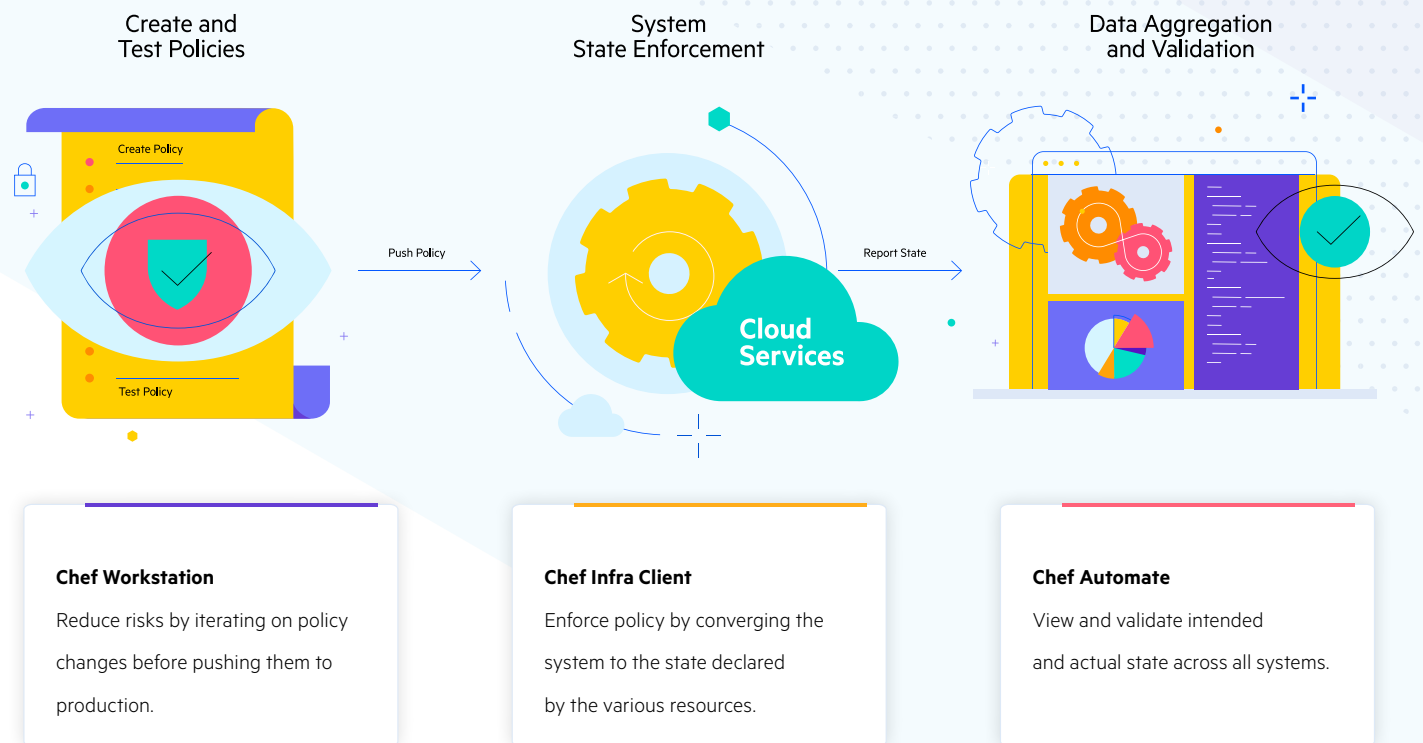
Create and Test Policies

System State Enforcement

Data Aggregation and Validation

Create Policy

Test Policy

Push Policy

Cloud Services

Report State

Chef Workstation

Reduce risks by iterating on policy changes before pushing them to production.

Chef Infra Client

Enforce policy by converging the system to the state declared by the various resources.

Chef Automate

View and validate intended and actual state across all systems.